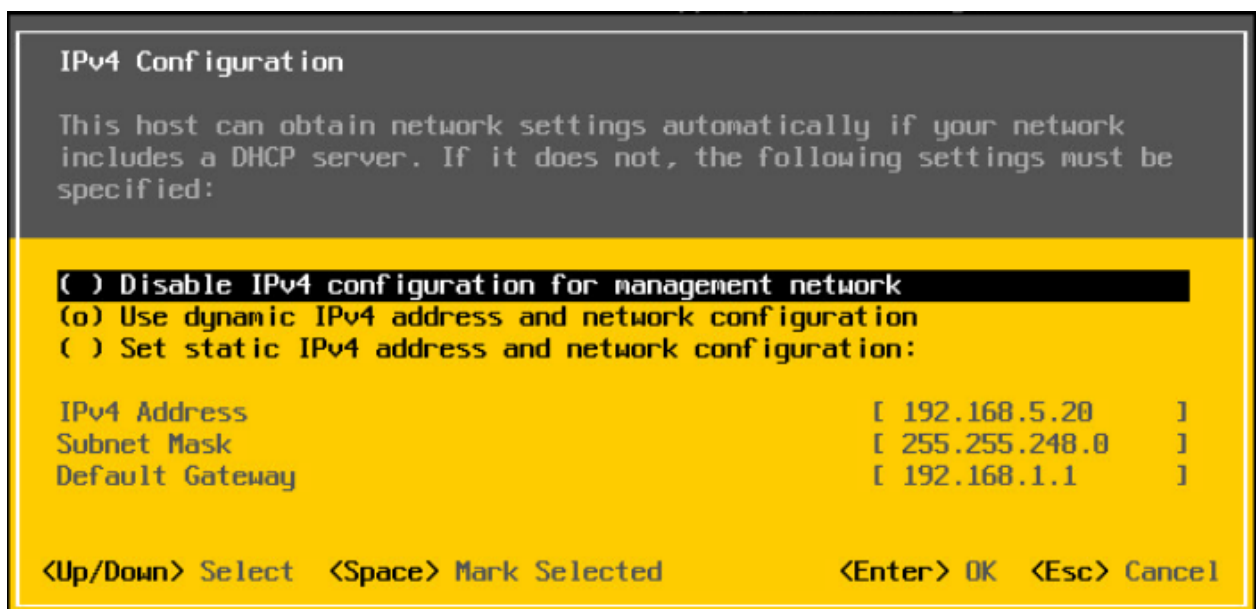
IPv4 Configuration

This host can obtain network settings automatically if your network includes a DHCP server. If it does not, the following settings must be specified:

( ) Disable IPv4 configuration for management network
(o) Use dynamic IPv4 address and network configuration
( ) Set static IPv4 address and network configuration:

IPv4 Address [ 192.168.5.20 ]
Subnet Mask [ 255.255.248.0 ]
Default Gateway [ 192.168.1.1 ]

<Up/Down> Select <Space> Mark Selected <Enter> OK <Esc> Cancel